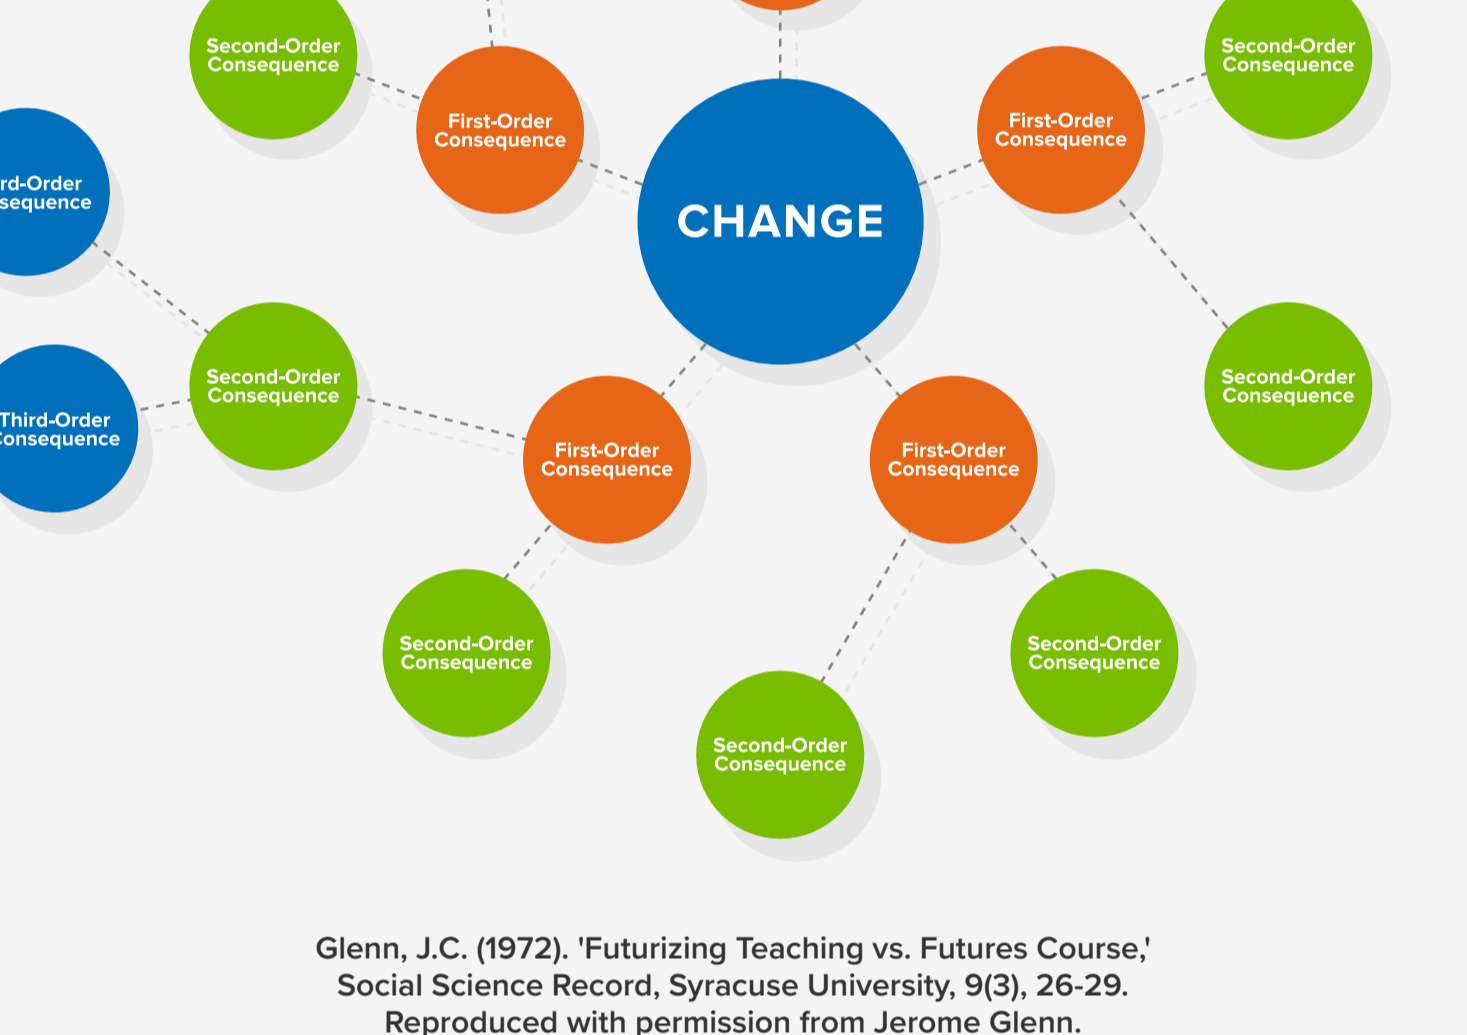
Second-Order Consequence

Second-Order Consequence

First-Order Consequence

First-Order Consequence

rd-Order sequence

CHANGE

Second-Order Consequence

Second-Order Consequence

Third-Order Consequence

First-Order Consequence

First-Order Consequence

Second-Order Consequence

Second-Order Consequence

Second-Order Consequence

Glenn, J.C. (1972). 'Futurizing Teaching vs. Futures Course,' Social Science Record, Syracuse University, 9(3), 26-29. Reproduced with permission from Jerome Glenn.